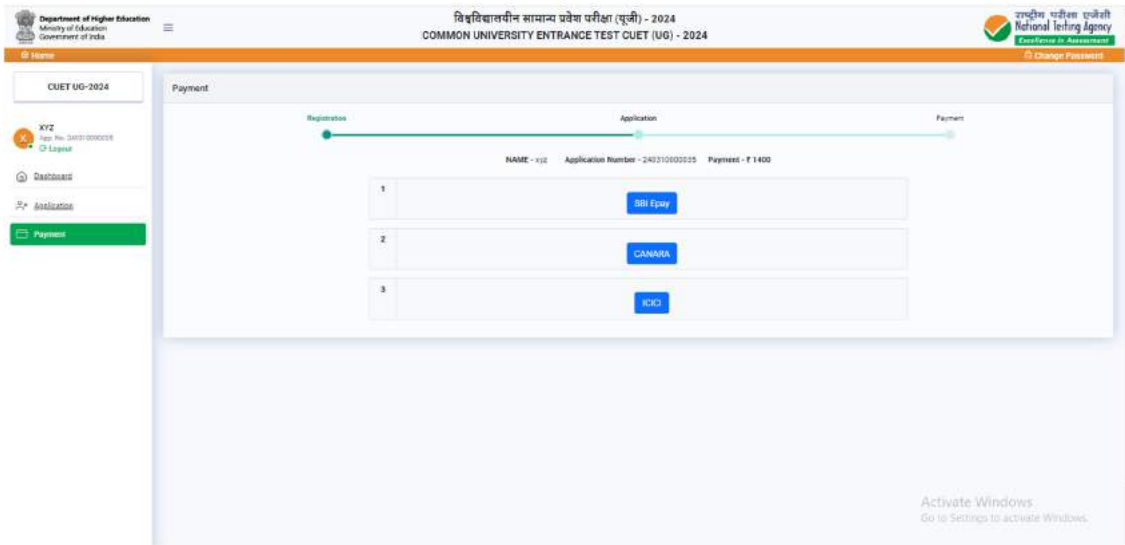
Department of Higher Education
Ministry of Education
Government of India

विश्वविद्यालयीन सामान्य प्रवेश परीक्षा (यूजी) - 2024
COMMON UNIVERSITY ENTRANCE TEST CUET (UG) - 2024

राष्ट्रीय परीक्षा एजेंसी
National Testing Agency
Excellence in Assessment

Home
Change Password

CUET UG-2024

XYZ
App. No. 240310000035
Logout

Dashboard
Application
Payment

Payment

Registration
Application
Payment

NAME - xyz Application Number - 240310000035 Payment - ₹ 1400

| 1 | SBI Epay |
|---|---|
| 2 | CANARA |
| 3 | ICICI |

Activate Windows
Go to Settings to activate Windows.